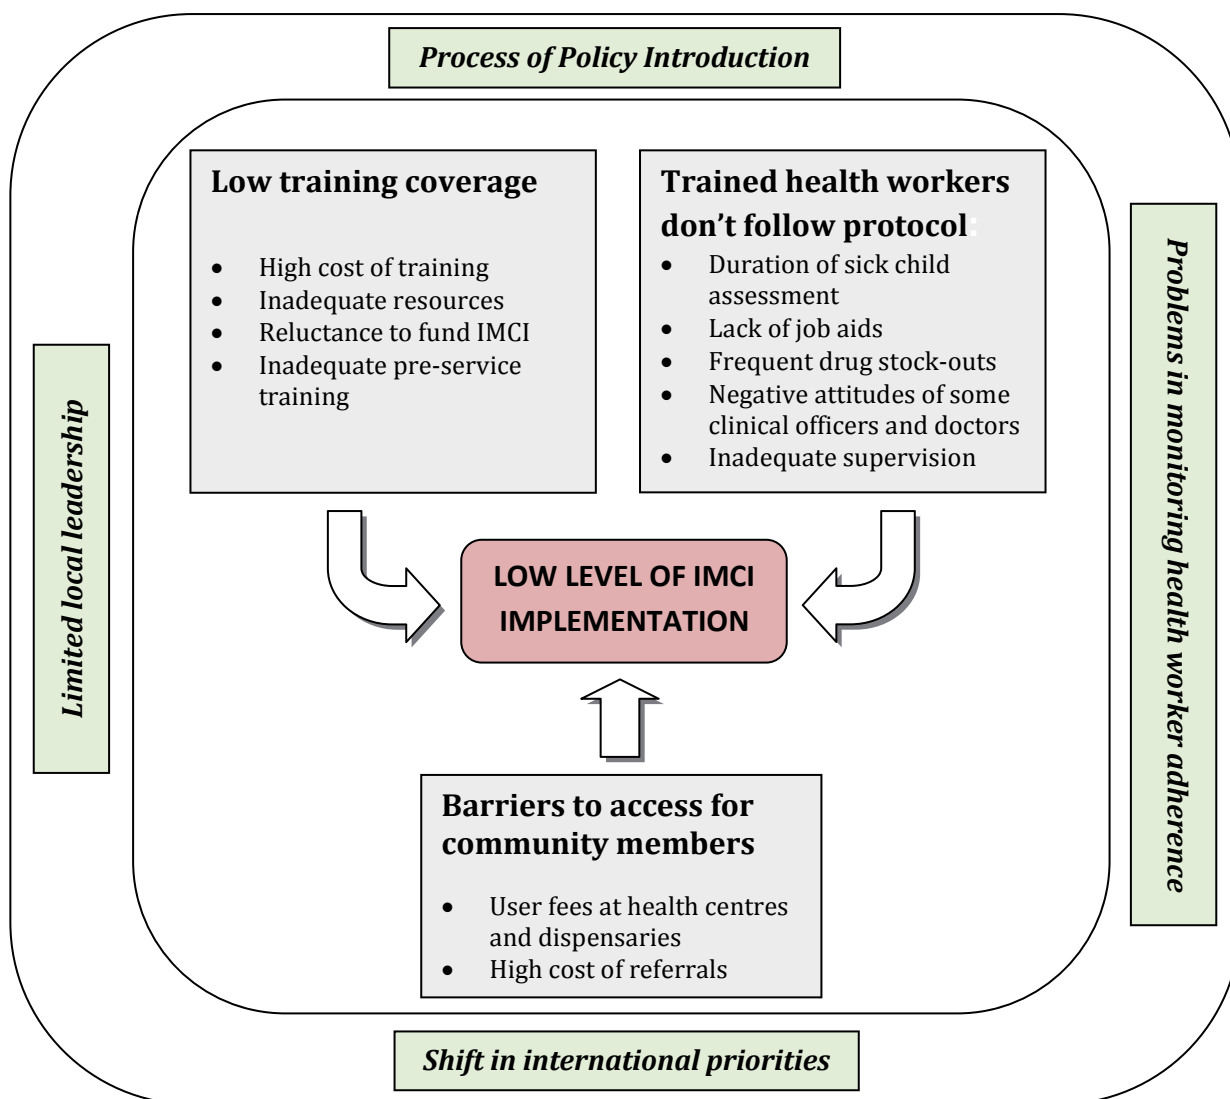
Process of Policy Introduction

Limited local leadership

Low training coverage

- High cost of training
- Inadequate resources
- Reluctance to fund IMCI
- Inadequate pre-service training

Trained health workers don't follow protocol:

- Duration of sick child assessment
- Lack of job aids
- Frequent drug stock-outs
- Negative attitudes of some clinical officers and doctors
- Inadequate supervision

Problems in monitoring health worker adherence

LOW LEVEL OF IMCI IMPLEMENTATION

Barriers to access for community members

- User fees at health centres and dispensaries
- High cost of referrals

Shift in international priorities